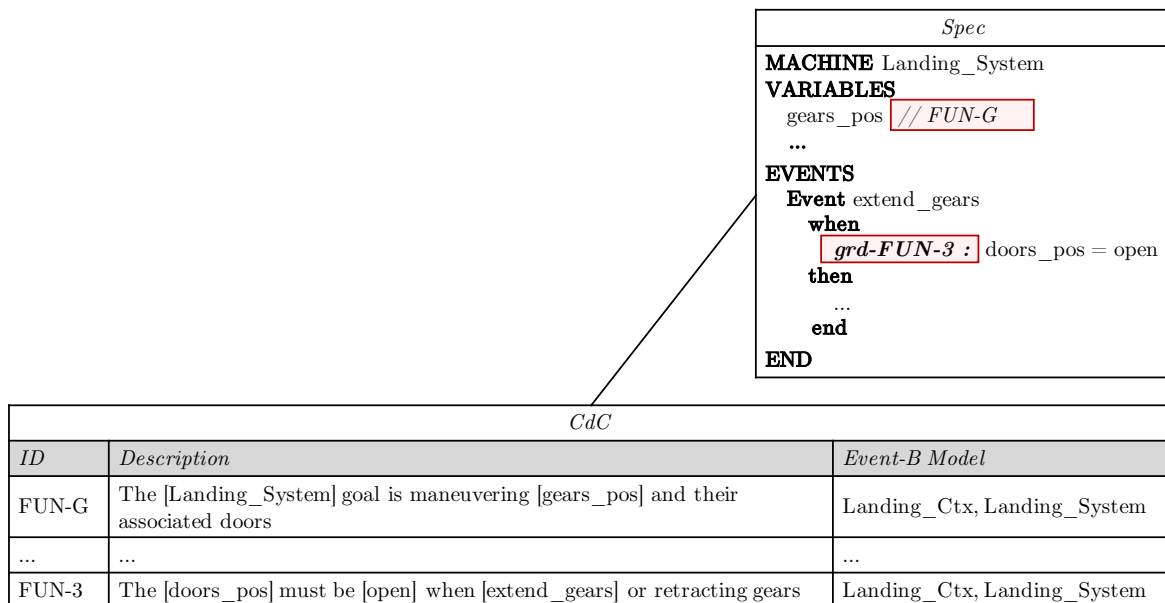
Spec

MACHINE Landing_System
VARIABLES
gears_pos // FUN-G
...
EVENTS
Event extend_gears
when
grd-FUN-3 : doors_pos = open
then
...
end
END

CdC

| ID | Description | Event-B Model |
|---|---|---|
| FUN-G | The [Landing_System] goal is maneuvering [gears_pos] and their associated doors | Landing_Ctx, Landing_System |
| ... | ... | ... |
| FUN-3 | The [doors_pos] must be [open] when [extend_gears] or retracting gears | Landing_Ctx, Landing_System |